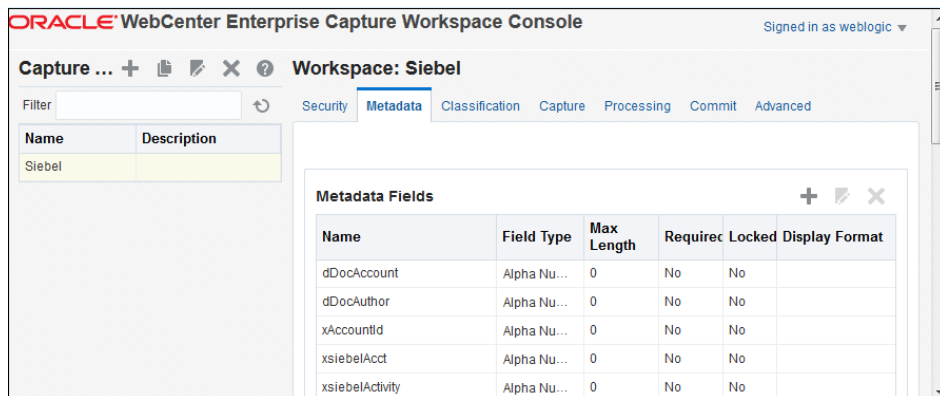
ORACLE WebCenter Enterprise Capture Workspace Console

Signed in as weblogic

Capture ...

Filter

| Name | Description |
|---|---|
| Siebel | |

Workspace: Siebel

Security Metadata Classification Capture Processing Commit Advanced

Metadata Fields

| Name | Field Type | Max Length | Requirec | Locked | Display Format |
|---|---|---|---|---|---|
| dDocAccount | Alpha Nu... | 0 | No | No | |
| dDocAuthor | Alpha Nu... | 0 | No | No | |
| xAccountId | Alpha Nu... | 0 | No | No | |
| xsiebelAcct | Alpha Nu... | 0 | No | No | |
| xsiebelActivity | Alpha Nu... | 0 | No | No | |